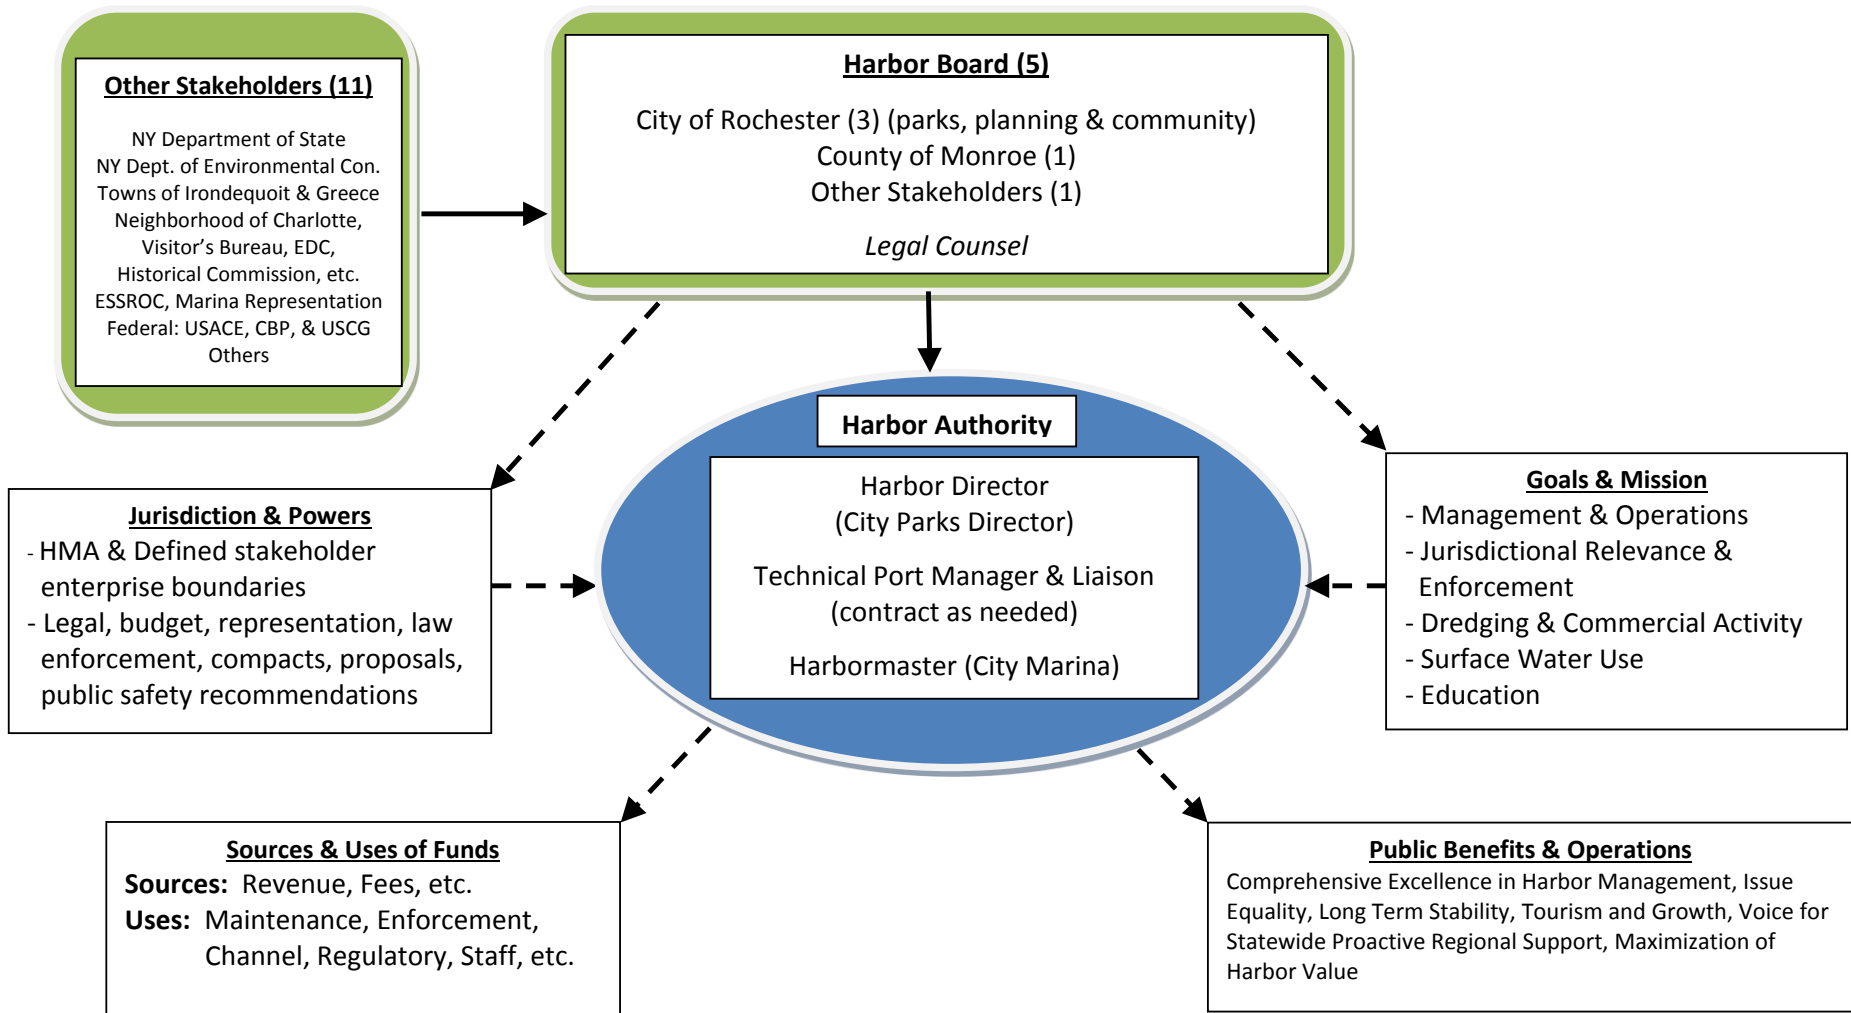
Other Stakeholders (11)

NY Department of State
NY Dept. of Environmental Con.
Towns of Irondequoit & Greece
Neighborhood of Charlotte,
Visitor's Bureau, EDC,
Historical Commission, etc.
ESSROC, Marina Representation
Federal: USACE, CBP, & USCG
Others

Harbor Board (5)

City of Rochester (3) (parks, planning & community)
County of Monroe (1)
Other Stakeholders (1)

Legal Counsel

Harbor Authority

Harbor Director
(City Parks Director)

Technical Port Manager & Liaison
(contract as needed)

Harbormaster (City Marina)

Jurisdiction & Powers
- HMA & Defined stakeholder enterprise boundaries
- Legal, budget, representation, law enforcement, compacts, proposals, public safety recommendations

Goals & Mission
- Management & Operations
- Jurisdictional Relevance & Enforcement
- Dredging & Commercial Activity
- Surface Water Use
- Education

Sources & Uses of Funds
Sources: Revenue, Fees, etc.
Uses: Maintenance, Enforcement, Channel, Regulatory, Staff, etc.

Public Benefits & Operations
Comprehensive Excellence in Harbor Management, Issue Equality, Long Term Stability, Tourism and Growth, Voice for Statewide Proactive Regional Support, Maximization of Harbor Value